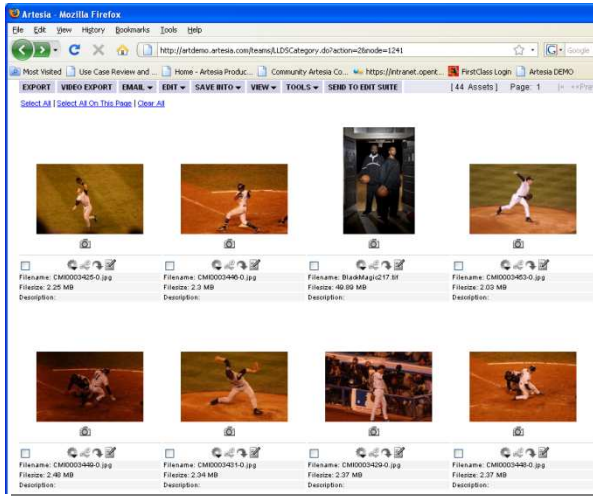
Artesia - Mozilla Firefox

File Edit View History Bookmarks Tools Help

http://artdemo.artesia.com/teams/LLDSCategory.do?action=2&node=1241

Google

Most Visited | Use Case Review and ... | Home - Artesia Produc... | Community Artesia Co... | https://intranet.opent... | FirstClass Login | Artesia DEMO

EXPORT | VIDEO EXPORT | EMAIL ▾ | EDIT ▾ | SAVE INTO ▾ | VIEW ▾ | TOOLS ▾ | SEND TO EDIT SUITE

[44 Assets] Page: 1 |« «Prev

Select All | Select All On This Page | Clear All

Filename: CMI0003425-0.jpg
Filesize: 2.25 MB
Description:

Filename: CMI0003446-0.jpg
Filesize: 2.3 MB
Description:

Filename: BlackMagic217.tif
Filesize: 48.89 MB
Description:

Filename: CMI0003453-0.jpg
Filesize: 2.03 MB
Description:

Filename: CMI0003449-0.jpg
Filesize: 2.48 MB
Description:

Filename: CMI0003431-0.jpg
Filesize: 2.34 MB
Description:

Filename: CMI0003429-0.jpg
Filesize: 2.37 MB
Description:

Filename: CMI0003448-0.jpg
Filesize: 2.37 MB
Description: